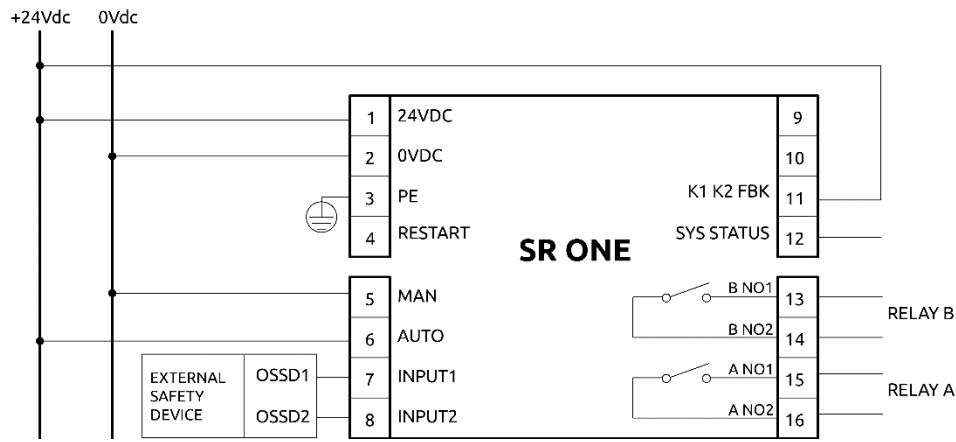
+24Vdc 0Vdc

1 24VDC
2 0VDC
3 PE
4 RESTART

9
10
K1 K2 FBK 11
SYS STATUS 12

SR ONE

5 MAN
6 AUTO
EXTERNAL SAFETY DEVICE
OSSD1 7 INPUT1
OSSD2 8 INPUT2

B NO1 13
B NO2 14
RELAY B
A NO1 15
A NO2 16
RELAY A